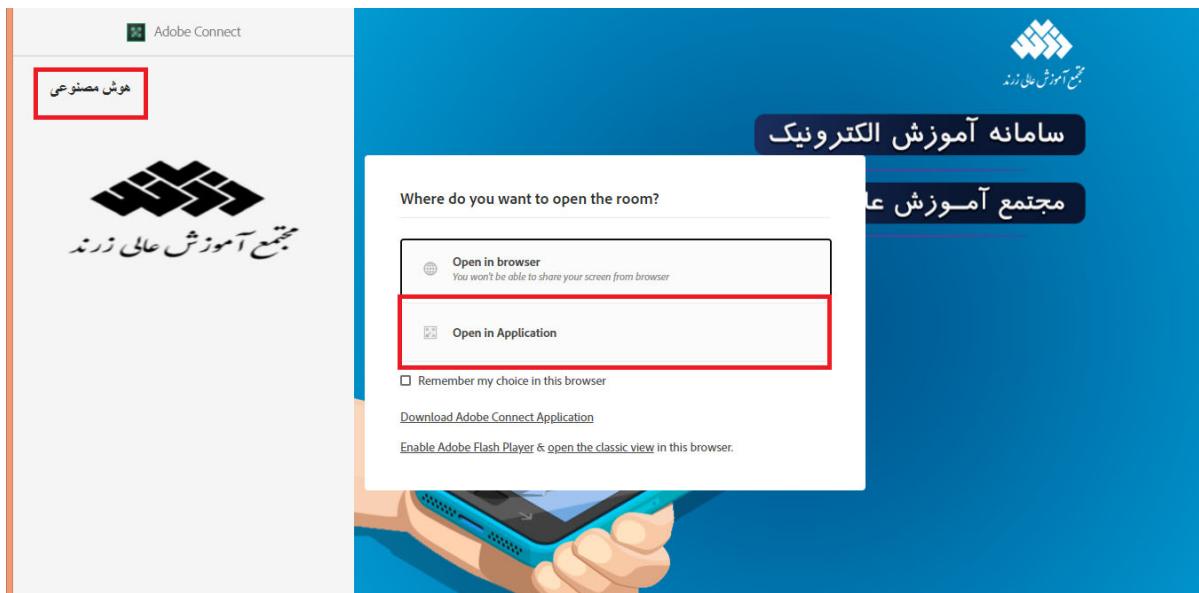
Adobe Connect

هوش مصنوعی

مجتمع آموزش عالی زرند

مجتمع آموزش عالی زرند

سامانه آموزش الکترونیک

مجتمع آمـوزش عا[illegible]

Where do you want to open the room?

Open in browser
You won't be able to share your screen from browser

Open in Application

Remember my choice in this browser

Download Adobe Connect Application

Enable Adobe Flash Player & open the classic view in this browser.